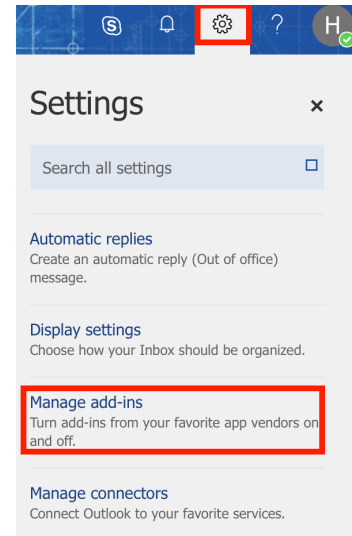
?

H

Settings

×

Search all settings

Automatic replies
Create an automatic reply (Out of office) message.

Display settings
Choose how your Inbox should be organized.

Manage add-ins
Turn add-ins from your favorite app vendors on and off.

Manage connectors
Connect Outlook to your favorite services.